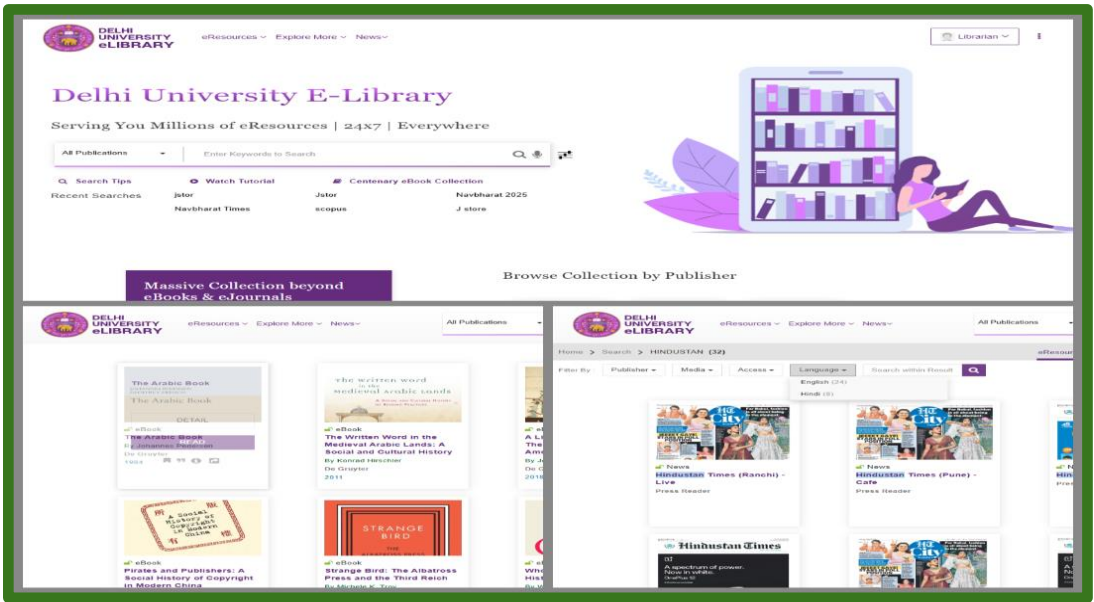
DELHI UNIVERSITY eLIBRARY
eResources ∨ Explore More ∨ News∨
Librarian ∨

Delhi University E-Library

Serving You Millions of eResources | 24x7 | Everywhere

All Publications
Enter Keywords to Search

Search Tips
Watch Tutorial
Centenary eBook Collection

Recent Searches
jstor
Jstor
Navbharat 2025
Navbharat Times
scopus
J store

Massive Collection beyond eBooks & eJournals

Browse Collection by Publisher

DELHI UNIVERSITY eLIBRARY
eResources ∨ Explore More ∨ News∨
All Publications

The Arabic Book
The Arabic Book
DETAIL
eBook
The Arabic Book
By Johannes Pedersen
De Gruyter
1984

the written word in the medieval arabic lands
eBook
The Written Word in the Medieval Arabic Lands: A Social and Cultural History
By Konrad Hirschler
De Gruyter
2011

A L
The
Ame
By Ja
De G
2018

A Social History of Copyright in Modern China
eBook
Pirates and Publishers: A Social History of Copyright in Modern China

STRANGE BIRD
eBook
Strange Bird: The Albatross Press and the Third Reich
By Michele K. Troy

e
Wh
Hist
By W

DELHI UNIVERSITY eLIBRARY
eResources ∨ Explore More ∨ News∨
All Publications

Home > Search > HINDUSTAN (32)
eResour
Filter By: Publisher ▾ Media ▾ Access ▾ Language ▾ Search within Result
English (24)
Hindi (8)

HT City
News
Hindustan Times (Ranchi) - Live
Press Reader

HT City
News
Hindustan Times (Pune) - Cafe
Press Reader

N
Hin
Pres

Hindustan Times
A spectrum of power. Now in white.

HT City